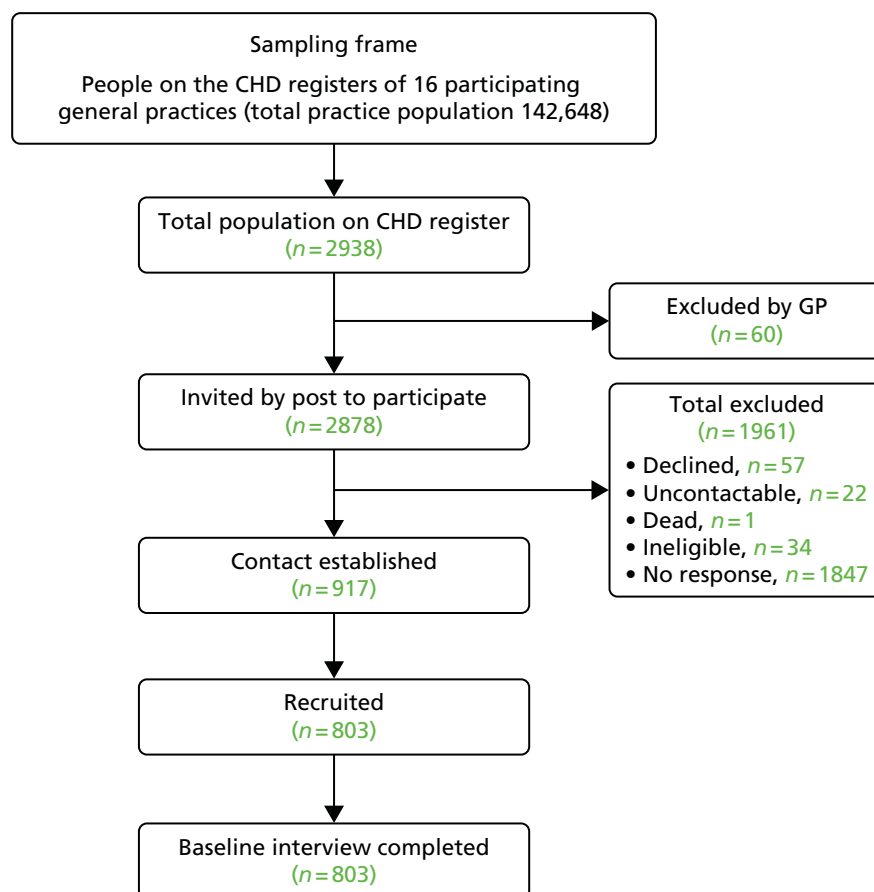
Sampling frame

People on the CHD registers of 16 participating general practices (total practice population 142,648)

Total population on CHD register
($n = 2938$)

Excluded by GP
($n = 60$)

Invited by post to participate
($n = 2878$)

Total excluded
($n = 1961$)

• Declined, $n = 57$
• Uncontactable, $n = 22$
• Dead, $n = 1$
• Ineligible, $n = 34$
• No response, $n = 1847$

Contact established
($n = 917$)

Recruited
($n = 803$)

Baseline interview completed
($n = 803$)